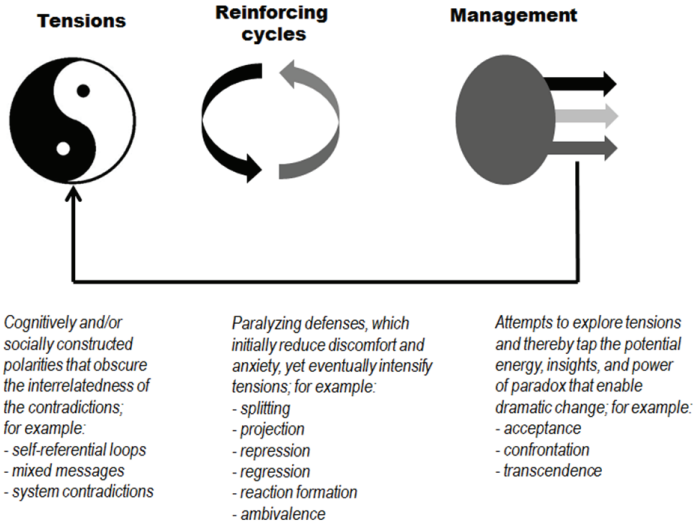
Tensions

Reinforcing cycles

Management

Cognitively and/or socially constructed polarities that obscure the interrelatedness of the contradictions; for example:
- self-referential loops
- mixed messages
- system contradictions

Paralyzing defenses, which initially reduce discomfort and anxiety, yet eventually intensify tensions; for example:
- splitting
- projection
- repression
- regression
- reaction formation
- ambivalence

Attempts to explore tensions and thereby tap the potential energy, insights, and power of paradox that enable dramatic change; for example:
- acceptance
- confrontation
- transcendence